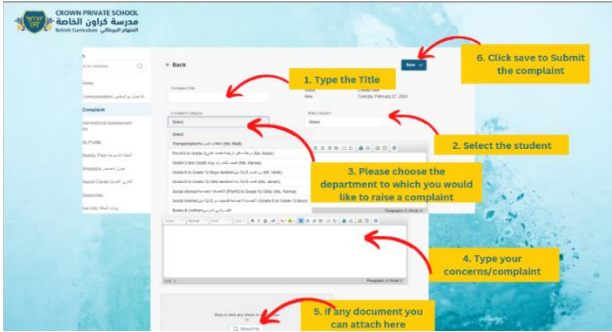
CROWN PRIVATE SCHOOL
مدرسة كراون الخاصة
British Curriculum المنهاج البريطاني

6. Click save to Submit the complaint

1. Type the Title

2. Select the student

3. Please choose the department to which you would like to raise a complaint

4. Type your concerns/complaint

5. If any document you can attach here

Back
Save
Complaint Title
Status
New
Created date
Tuesday, February 27, 2024
Complaint Category
Select
Select Student
Select
Select
Home
Communication
Complaint
My Profile
Weekly Plan
Timetable
Report Cards
Resources
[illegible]
Paragraph
Browse File